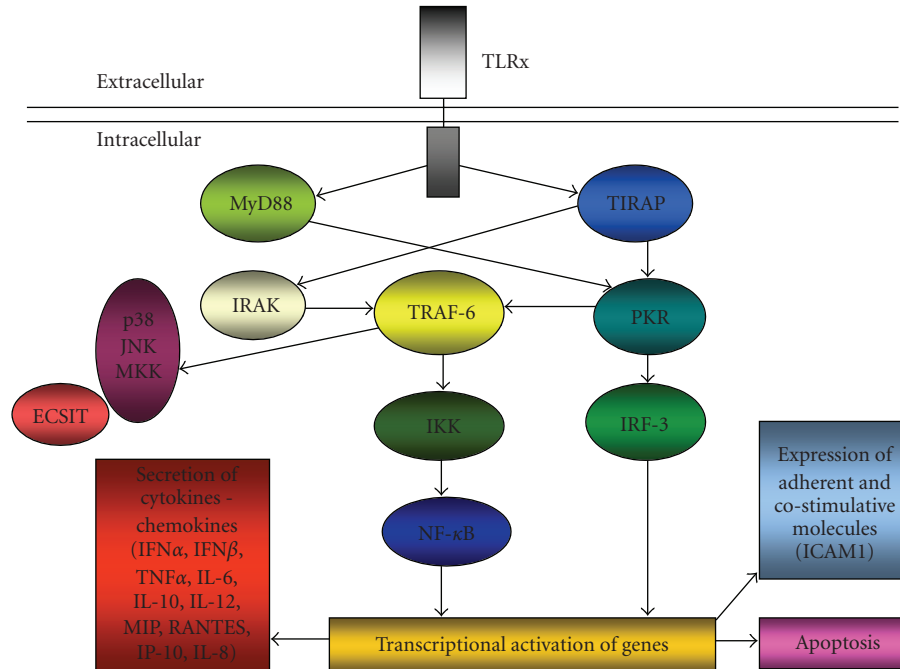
TLRx

Extracellular

Intracellular

MyD88

TIRAP

IRAK

TRAF-6

PKR

p38
JNK
MKK

ECSIT

IKK

IRF-3

Expression of adherent and co-stimulative molecules (ICAM1)

Secretion of cytokines - chemokines (IFN$\alpha$, IFN$\beta$, TNF$\alpha$, IL-6, IL-10, IL-12, MIP, RANTES, IP-10, IL-8)

NF-$\kappa$B

Transcriptional activation of genes

Apoptosis